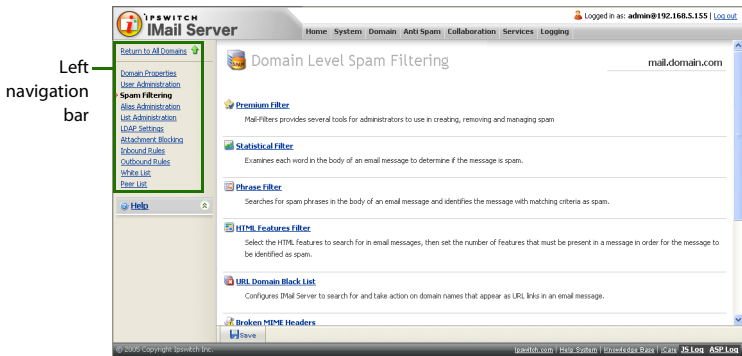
Left navigation bar

IPSWITCH
IMail Server

Logged in as: admin@192.168.5.155 | Log out

Home System Domain Anti Spam Collaboration Services Logging

Return to All Domains

Domain Properties
User Administration
Spam Filtering
Alias Administration
List Administration
LDAP Settings
Attachment Blocking
Inbound Rules
Outbound Rules
White List
Peer List

Help

Domain Level Spam Filtering

mail.domain.com

Premium Filter
Mail-Filters provides several tools for administrators to use in creating, removing and managing spam

Statistical Filter
Examines each word in the body of an email message to determine if the message is spam.

Phrase Filter
Searches for spam phrases in the body of an email message and identifies the message with matching criteria as spam.

HTML Features Filter
Select the HTML features to search for in email messages, then set the number of features that must be present in a message in order for the message to be identified as spam.

URL Domain Black List
Configures IMail Server to search for and take action on domain names that appear as URL links in an email message.

Broken MIME Headers

Save

© 2005 Copyright Ipswitch Inc.

ipswitch.com | Help System | Knowledge Base | iCare JS Log ASP Log